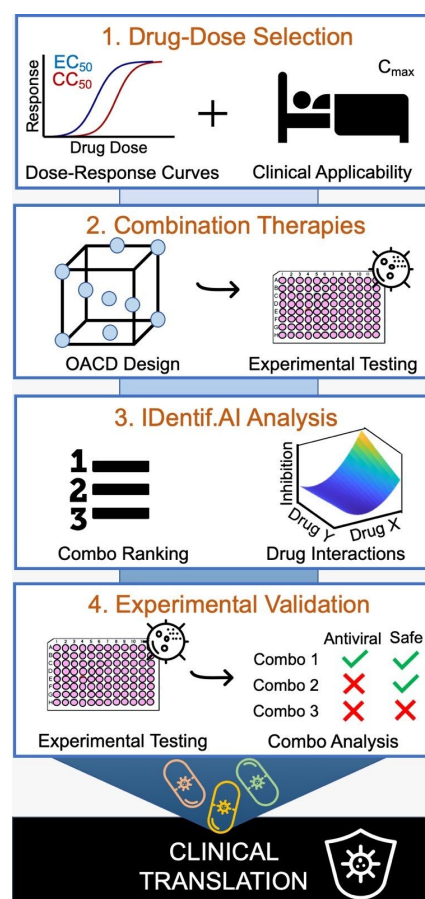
1. Drug-Dose Selection

Response

$EC_{50}$
$CC_{50}$

Drug Dose

Dose-Response Curves

+

$C_{max}$

Clinical Applicability

2. Combination Therapies

OACD Design

Experimental Testing

3. IDentif.AI Analysis

1
2
3

Combo Ranking

Inhibition

Drug Y Drug X

Drug Interactions

4. Experimental Validation

Antiviral Safe

Combo 1 ✓ ✓
Combo 2 ✗ ✓
Combo 3 ✗ ✗

Experimental Testing

Combo Analysis

CLINICAL TRANSLATION